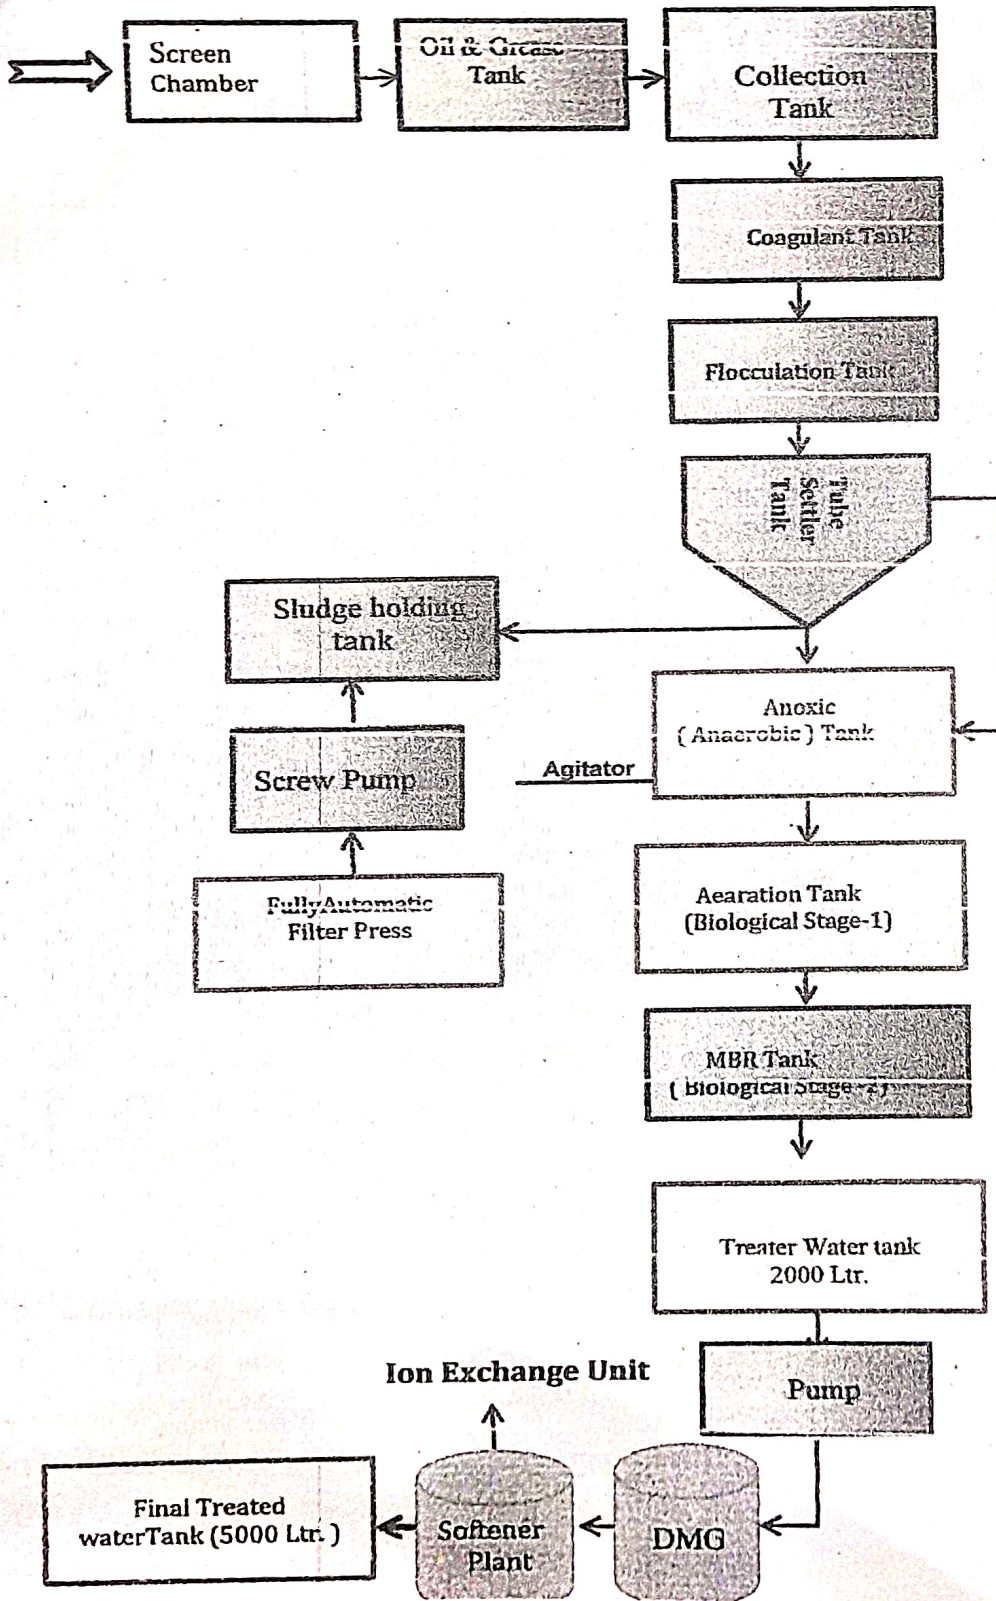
Screen Chamber

Oil & Grease Tank

Collection Tank

Coagulant Tank

Flocculation Tank

Tube Settler Tank

Sludge holding tank

Screw Pump

FullyAutomatic Filter Press

Agitator

Anoxic (Anaerobic) Tank

Aearation Tank (Biological Stage-1)

MBR Tank (Biological Stage-2)

Treater Water tank 2000 Ltr.

Pump

Ion Exchange Unit

Final Treated waterTank (5000 Ltr.)

Softener Plant

DMG